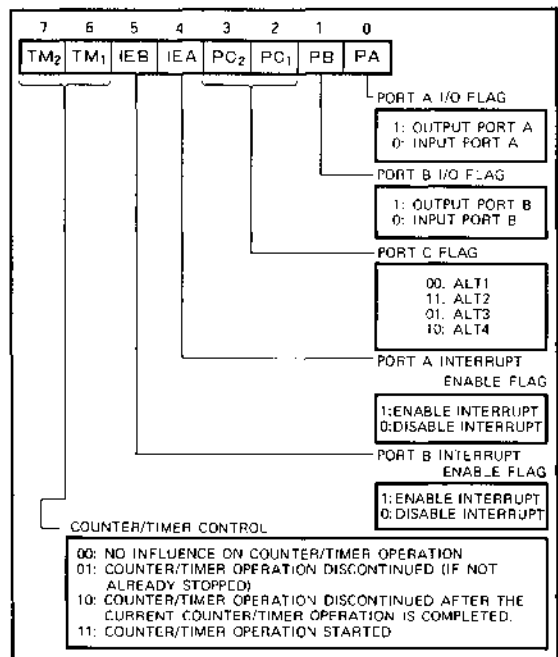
| 7 | 6 | 5 | 4 | 3 | 2 | 1 | 0 |
|---|---|---|---|---|---|---|---|
| $TM_2$ | $TM_1$ | IEB | IEA | $PC_2$ | $PC_1$ | PB | PA |

PORT A I/O FLAG

1: OUTPUT PORT A
0: INPUT PORT A

PORT B I/O FLAG

1: OUTPUT PORT B
0: INPUT PORT B

PORT C FLAG

00. ALT1
11. ALT2
01. ALT3
10. ALT4

PORT A INTERRUPT ENABLE FLAG

1:ENABLE INTERRUPT
0:DISABLE INTERRUPT

PORT B INTERRUPT ENABLE FLAG

1:ENABLE INTERRUPT
0:DISABLE INTERRUPT

COUNTER/TIMER CONTROL

00: NO INFLUENCE ON COUNTER/TIMER OPERATION
01: COUNTER/TIMER OPERATION DISCONTINUED (IF NOT ALREADY STOPPED)
10: COUNTER/TIMER OPERATION DISCONTINUED AFTER THE CURRENT COUNTER/TIMER OPERATION IS COMPLETED.
11: COUNTER/TIMER OPERATION STARTED